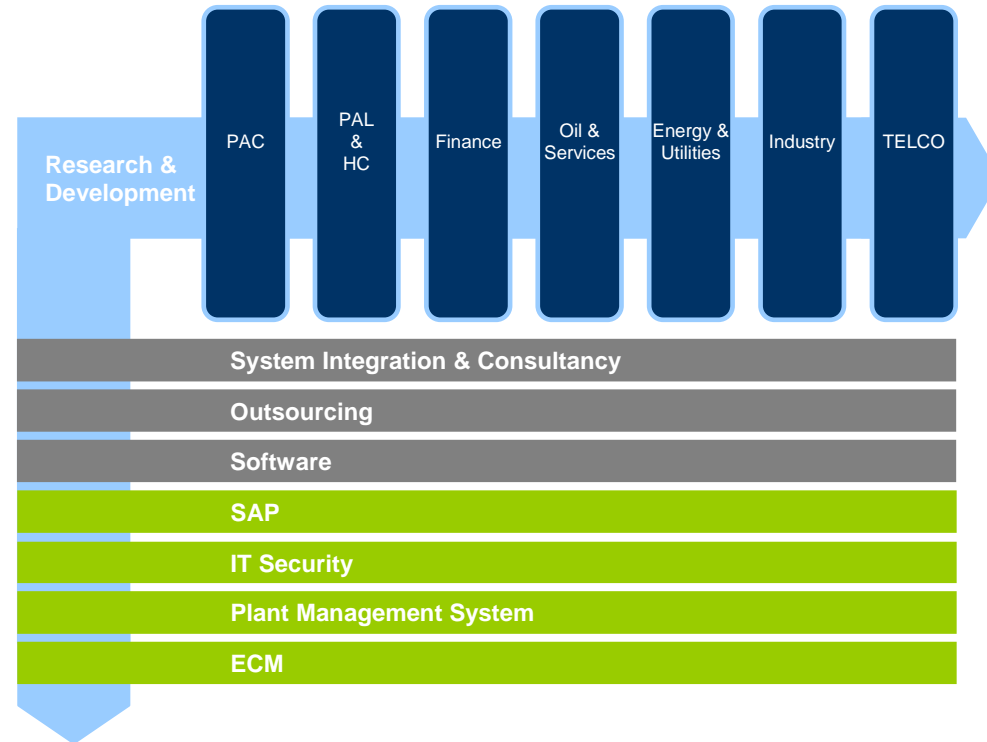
Research & Development

PAC

PAL & HC

Finance

Oil & Services

Energy & Utilities

Industry

TELCO

System Integration & Consultancy

Outsourcing

Software

SAP

IT Security

Plant Management System

ECM